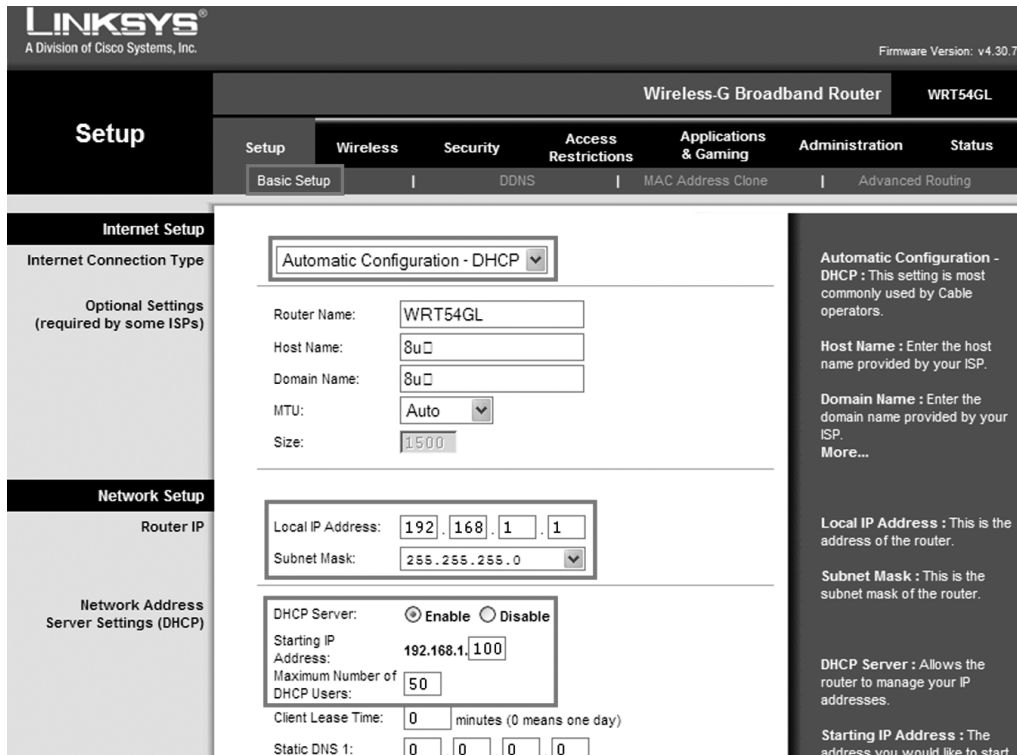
LINKSYS®
A Division of Cisco Systems, Inc.

Firmware Version: v4.30.7

Wireless-G Broadband Router WRT54GL

Setup

Setup | Wireless | Security | Access Restrictions | Applications & Gaming | Administration | Status

Basic Setup | DDNS | MAC Address Clone | Advanced Routing

Internet Setup
Internet Connection Type

Automatic Configuration - DHCP

Optional Settings
(required by some ISPs)

Router Name: WRT54GL
Host Name: 8u□
Domain Name: 8u□
MTU: Auto
Size: 1500

Network Setup
Router IP

Local IP Address: 192 . 168 . 1 . 1
Subnet Mask: 255.255.255.0

Network Address
Server Settings (DHCP)

DHCP Server: Enable Disable
Starting IP Address: 192.168.1. 100
Maximum Number of DHCP Users: 50
Client Lease Time: 0 minutes (0 means one day)
Static DNS 1: 0 . 0 . 0 . 0

Automatic Configuration - DHCP : This setting is most commonly used by Cable operators.

Host Name : Enter the host name provided by your ISP.

Domain Name : Enter the domain name provided by your ISP.
More...

Local IP Address : This is the address of the router.

Subnet Mask : This is the subnet mask of the router.

DHCP Server : Allows the router to manage your IP addresses.

Starting IP Address : The address you would like to start